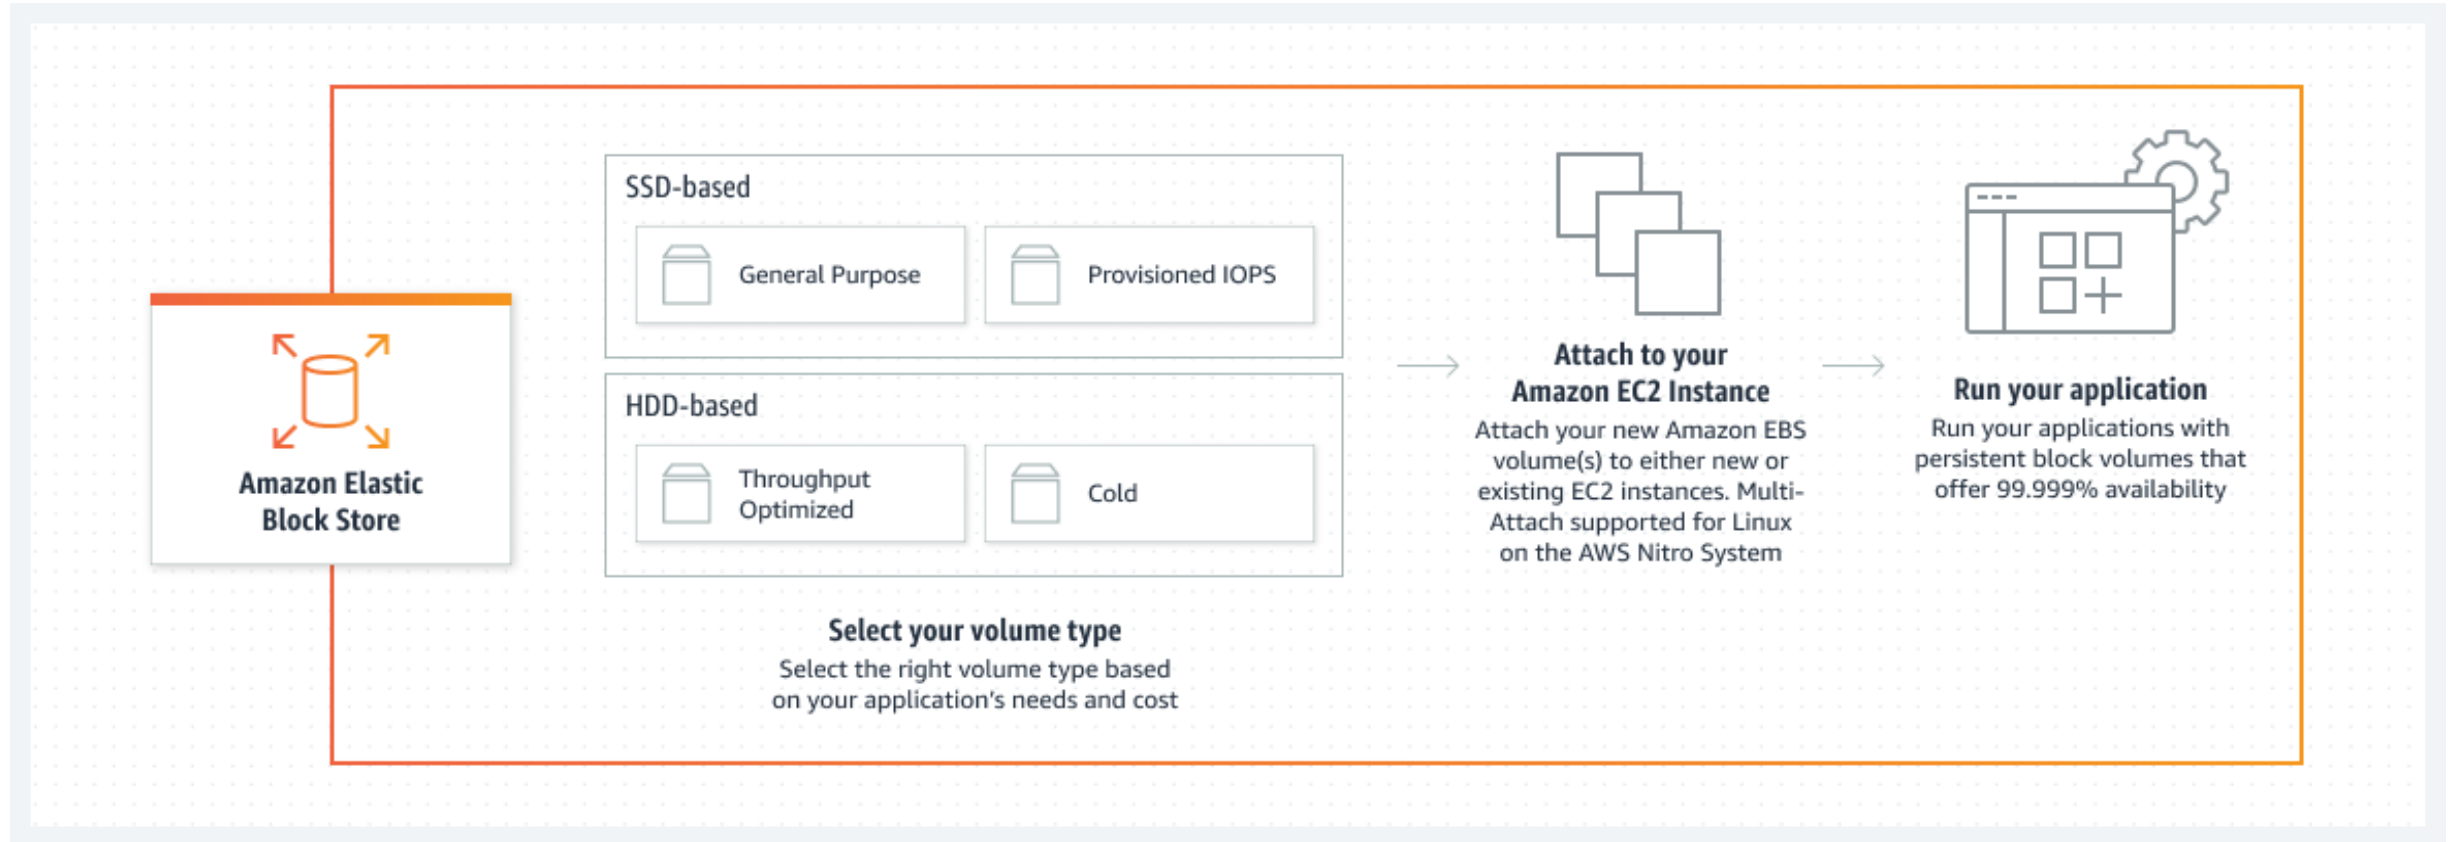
Amazon Elastic Block Store

SSD-based

General Purpose

Provisioned IOPS

HDD-based

Throughput Optimized

Cold

Select your volume type

Select the right volume type based on your application's needs and cost

Attach to your Amazon EC2 Instance

Attach your new Amazon EBS volume(s) to either new or existing EC2 instances. Multi-Attach supported for Linux on the AWS Nitro System

Run your application

Run your applications with persistent block volumes that offer 99.999% availability